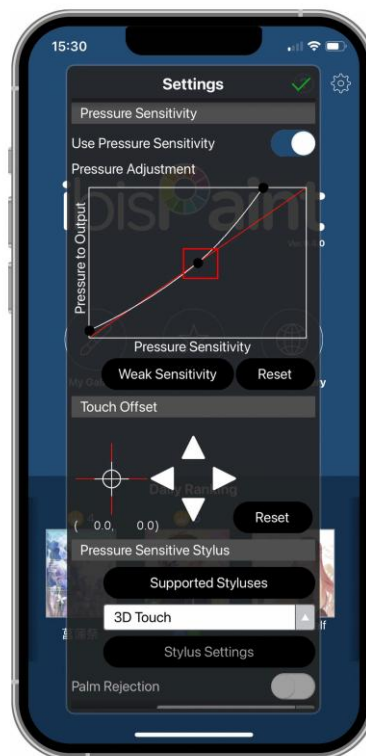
15:30

Settings

Pressure Sensitivity

Use Pressure Sensitivity

Pressure Adjustment

Pressure to Output

Pressure Sensitivity

Weak Sensitivity

Reset

Touch Offset

( 0.0, 0.0)

Reset

Pressure Sensitive Stylus

Supported Styluses

3D Touch

Stylus Settings

Palm Rejection